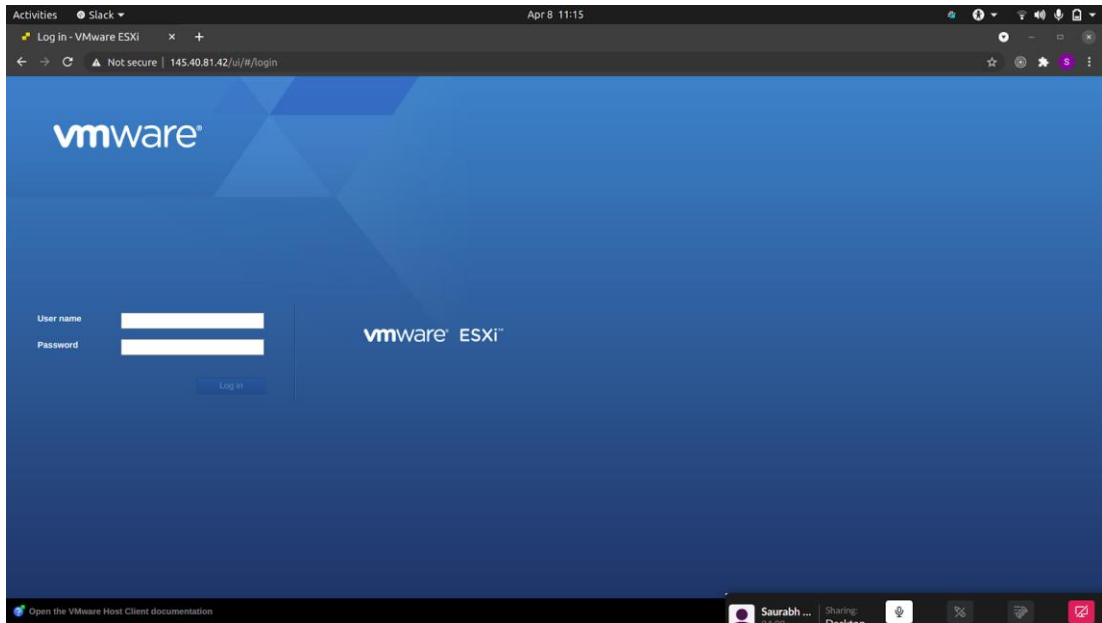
Activities Slack ▾ Apr 8 11:15

Log in - VMware ESXi × +

Not secure | 145.40.81.42/ui/#/login

vmware®

User name

Password

Log in

vmware® ESXi™

Open the VMware Host Client documentation

Saurabh ... Sharing: Desktop